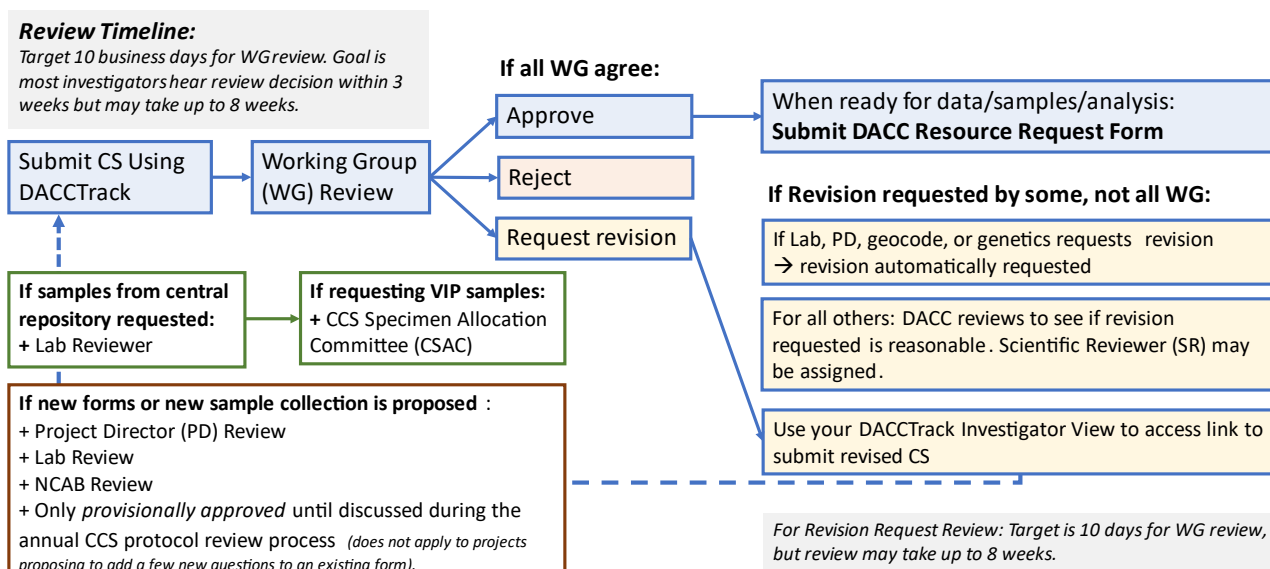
***Review Timeline:***
*Target 10 business days for WG review. Goal is most investigators hear review decision within 3 weeks but may take up to 8 weeks.*

Submit CS Using DACCTrack

Working Group (WG) Review

**If all WG agree:**

Approve

When ready for data/samples/analysis:
**Submit DACC Resource Request Form**

Reject

Request revision

**If Revision requested by some, not all WG:**

If Lab, PD, geocode, or genetics requests revision → revision automatically requested

For all others: DACC reviews to see if revision requested is reasonable. Scientific Reviewer (SR) may be assigned.

Use your DACCTrack Investigator View to access link to submit revised CS

**If samples from central repository requested:**
**+** Lab Reviewer

**If requesting VIP samples:**
**+** CCS Specimen Allocation Committee (CSAC)

**If new forms or new sample collection is proposed** :
+ Project Director (PD) Review
+ Lab Review
+ NCAB Review
+ Only *provisionally approved* until discussed during the annual CCS protocol review process *(does not apply to projects proposing to add a few new questions to an existing form).*

*For Revision Request Review: Target is 10 days for WG review, but review may take up to 8 weeks.*